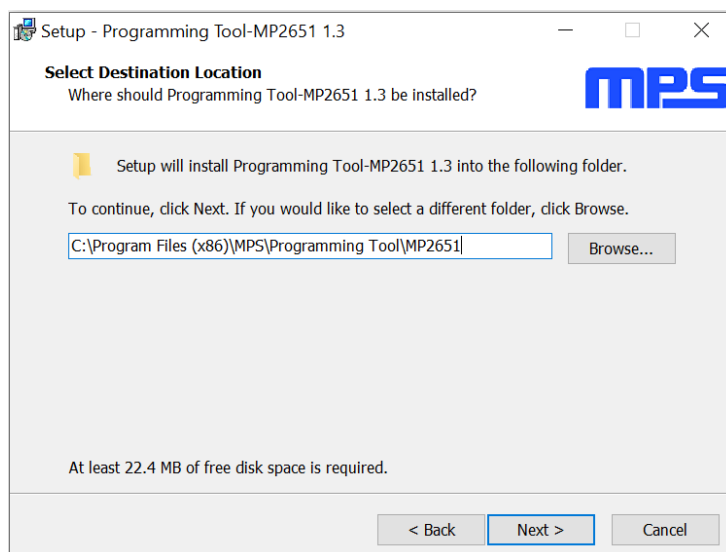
Setup - Programming Tool-MP2651 1.3

Select Destination Location
Where should Programming Tool-MP2651 1.3 be installed?

MPS

Setup will install Programming Tool-MP2651 1.3 into the following folder.

To continue, click Next. If you would like to select a different folder, click Browse.

C:\Program Files (x86)\MPS\Programming Tool\MP2651

Browse...

At least 22.4 MB of free disk space is required.

< Back

Next >

Cancel